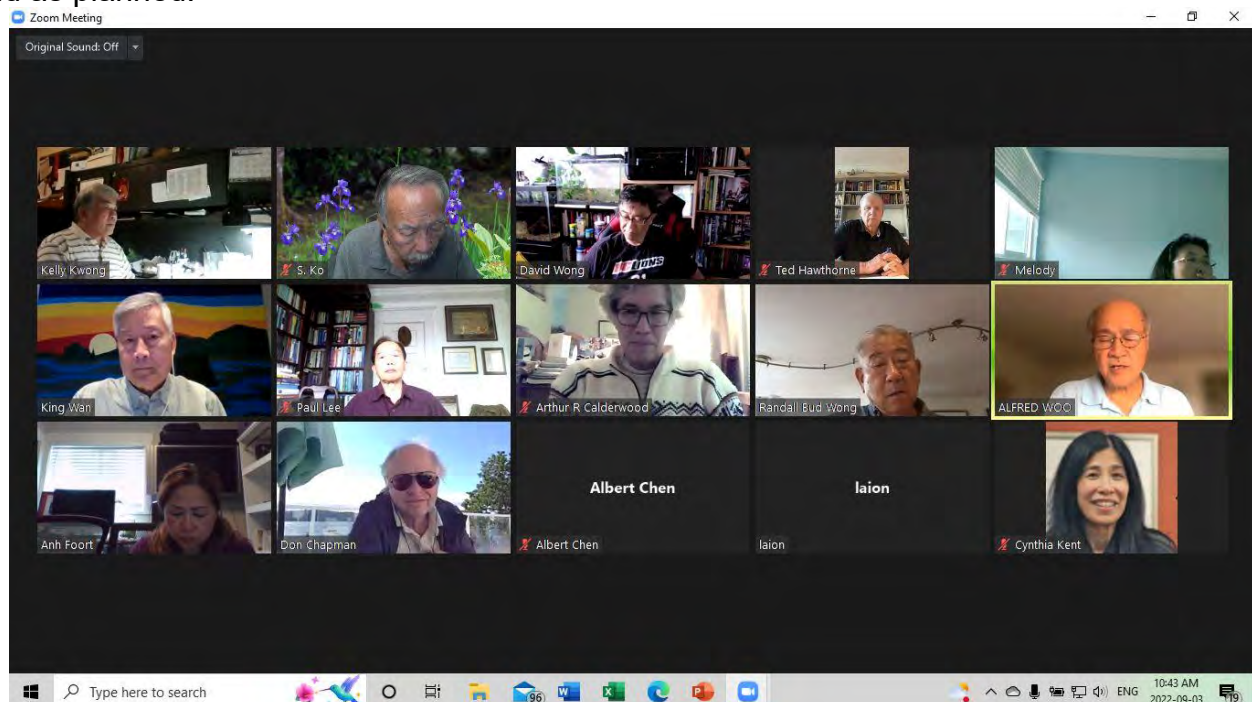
Zoom Meeting

Original Sound: Off

Kelly Kwong

S. Ko

David Wong

Ted Hawthorne

Melody

King Wan

Paul Lee

Arthur R Calderwood

Randall Bud Wong

ALFRED WOO

Anh Foort

Don Chapman

Albert Chen

Albert Chen

laion

laion

Cynthia Kent

Type here to search

96

ENG

10:43 AM
2022-09-03

19